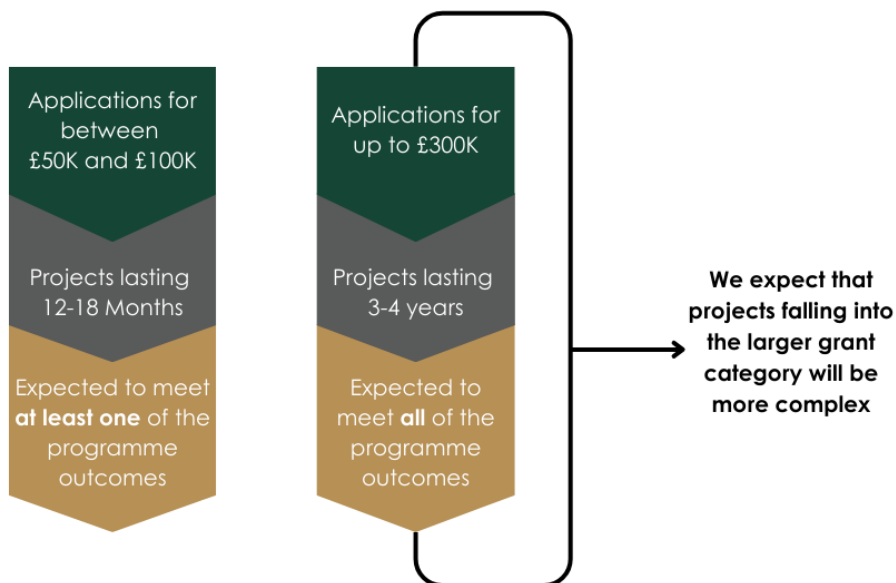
Applications for between £50K and £100K

Projects lasting 12-18 Months

Expected to meet **at least one** of the programme outcomes

Applications for up to £300K

Projects lasting 3-4 years

Expected to meet **all** of the programme outcomes

We expect that projects falling into the larger grant category will be more complex